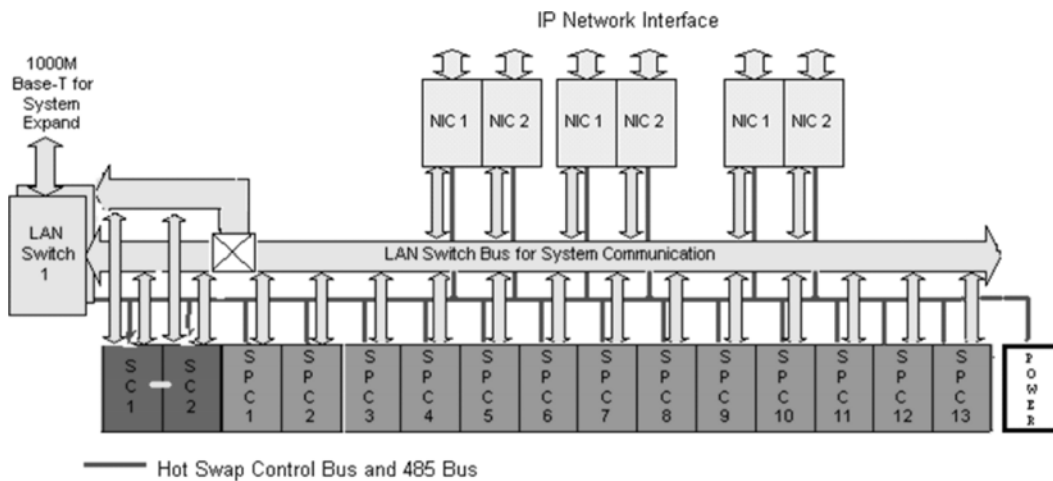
IP Network Interface

1000M Base-T for System Expand

NIC 1
NIC 2
NIC 1
NIC 2
NIC 1
NIC 2

LAN Switch 1

LAN Switch Bus for System Communication

SC1
SC2
SPC1
SPC2
SPC3
SPC4
SPC5
SPC6
SPC7
SPC8
SPC9
SPC10
SPC11
SPC12
SPC13
POWER

Hot Swap Control Bus and 485 Bus